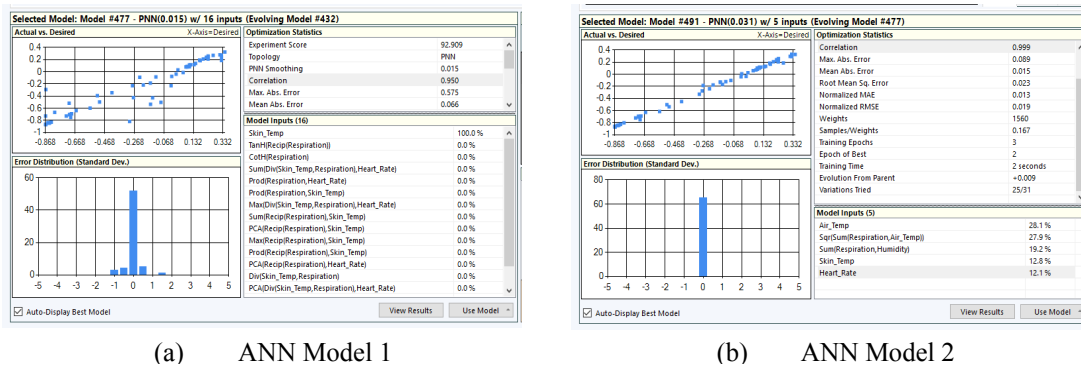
Selected Model: Model #477 - PNN(0.015) w/ 16 inputs (Evolving Model #432)

Actual vs. Desired X-Axis=Desired

0.4
0.2
0
-0.2
-0.4
-0.6
-0.8
-1
-0.868 -0.668 -0.468 -0.268 -0.068 0.132 0.332

Optimization Statistics

| | |
|---|---|
| Experiment Score | 92.909 |
| Topology | PNN |
| PNN Smoothing | 0.015 |
| Correlation | 0.950 |
| Max. Abs. Error | 0.575 |
| Mean Abs. Error | 0.066 |

Model Inputs (16)

| | |
|---|---|
| Skin_Temp | 100.0 % |
| TanH(Recip(Respiration)) | 0.0 % |
| CotH(Respiration) | 0.0 % |
| Sum(Div(Skin_Temp,Respiration),Heart_Rate) | 0.0 % |
| Prod(Respiration,Heart_Rate) | 0.0 % |
| Prod(Respiration,Skin_Temp) | 0.0 % |
| Max(Div(Skin_Temp,Respiration),Heart_Rate) | 0.0 % |
| Sum(Recip(Respiration),Skin_Temp) | 0.0 % |
| PCA(Recip(Respiration),Skin_Temp) | 0.0 % |
| Max(Recip(Respiration),Skin_Temp) | 0.0 % |
| Prod(Recip(Respiration),Skin_Temp) | 0.0 % |
| PCA(Recip(Respiration),Heart_Rate) | 0.0 % |
| Div(Skin_Temp,Respiration) | 0.0 % |
| PCA(Div(Skin_Temp,Respiration),Heart_Rate) | 0.0 % |

Error Distribution (Standard Dev.)

60
40
20
0
-5 -4 -3 -2 -1 0 1 2 3 4 5

Auto-Display Best Model
View Results Use Model

Selected Model: Model #491 - PNN(0.031) w/ 5 inputs (Evolving Model #477)

Actual vs. Desired X-Axis=Desired

0.4
0.2
0
-0.2
-0.4
-0.6
-0.8
-0.868 -0.668 -0.468 -0.268 -0.068 0.132 0.332

Optimization Statistics

| | |
|---|---|
| Correlation | 0.999 |
| Max. Abs. Error | 0.089 |
| Mean Abs. Error | 0.015 |
| Root Mean Sq. Error | 0.023 |
| Normalized MAE | 0.013 |
| Normalized RMSE | 0.019 |
| Weights | 1560 |
| Samples/Weights | 0.167 |
| Training Epochs | 3 |
| Epoch of Best | 2 |
| Training Time | 2 seconds |
| Evolution From Parent | +0.009 |
| Variations Tried | 25/31 |

Error Distribution (Standard Dev.)

80
60
40
20
0
-5 -4 -3 -2 -1 0 1 2 3 4 5

Model Inputs (5)

| | |
|---|---|
| Air_Temp | 28.1 % |
| Sqr(Sum(Respiration,Air_Temp)) | 27.9 % |
| Sum(Respiration,Humidity) | 19.2 % |
| Skin_Temp | 12.8 % |
| Heart_Rate | 12.1 % |

Auto-Display Best Model
View Results Use Model

(a) ANN Model 1

(b) ANN Model 2